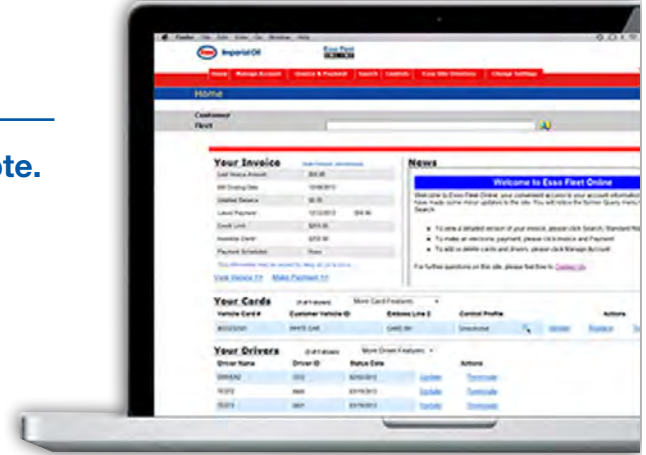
ote.

Imperial Oil

Esso Fleet

Home
Manage Account
Invoice & Payment
Search
Controls
Esso Site Directory
Change Settings

Home

Customer
Fleet

Your Invoice

News

Welcome to Esso Fleet Online

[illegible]

Your Cards

More Card Features

Vehicle Card #
Customer Vehicle ID
Emboss Line 2
Control Profile
Actions

WHITE CAR

Your Drivers

More Driver Features

Driver Name
Driver ID
Status Date
Actions